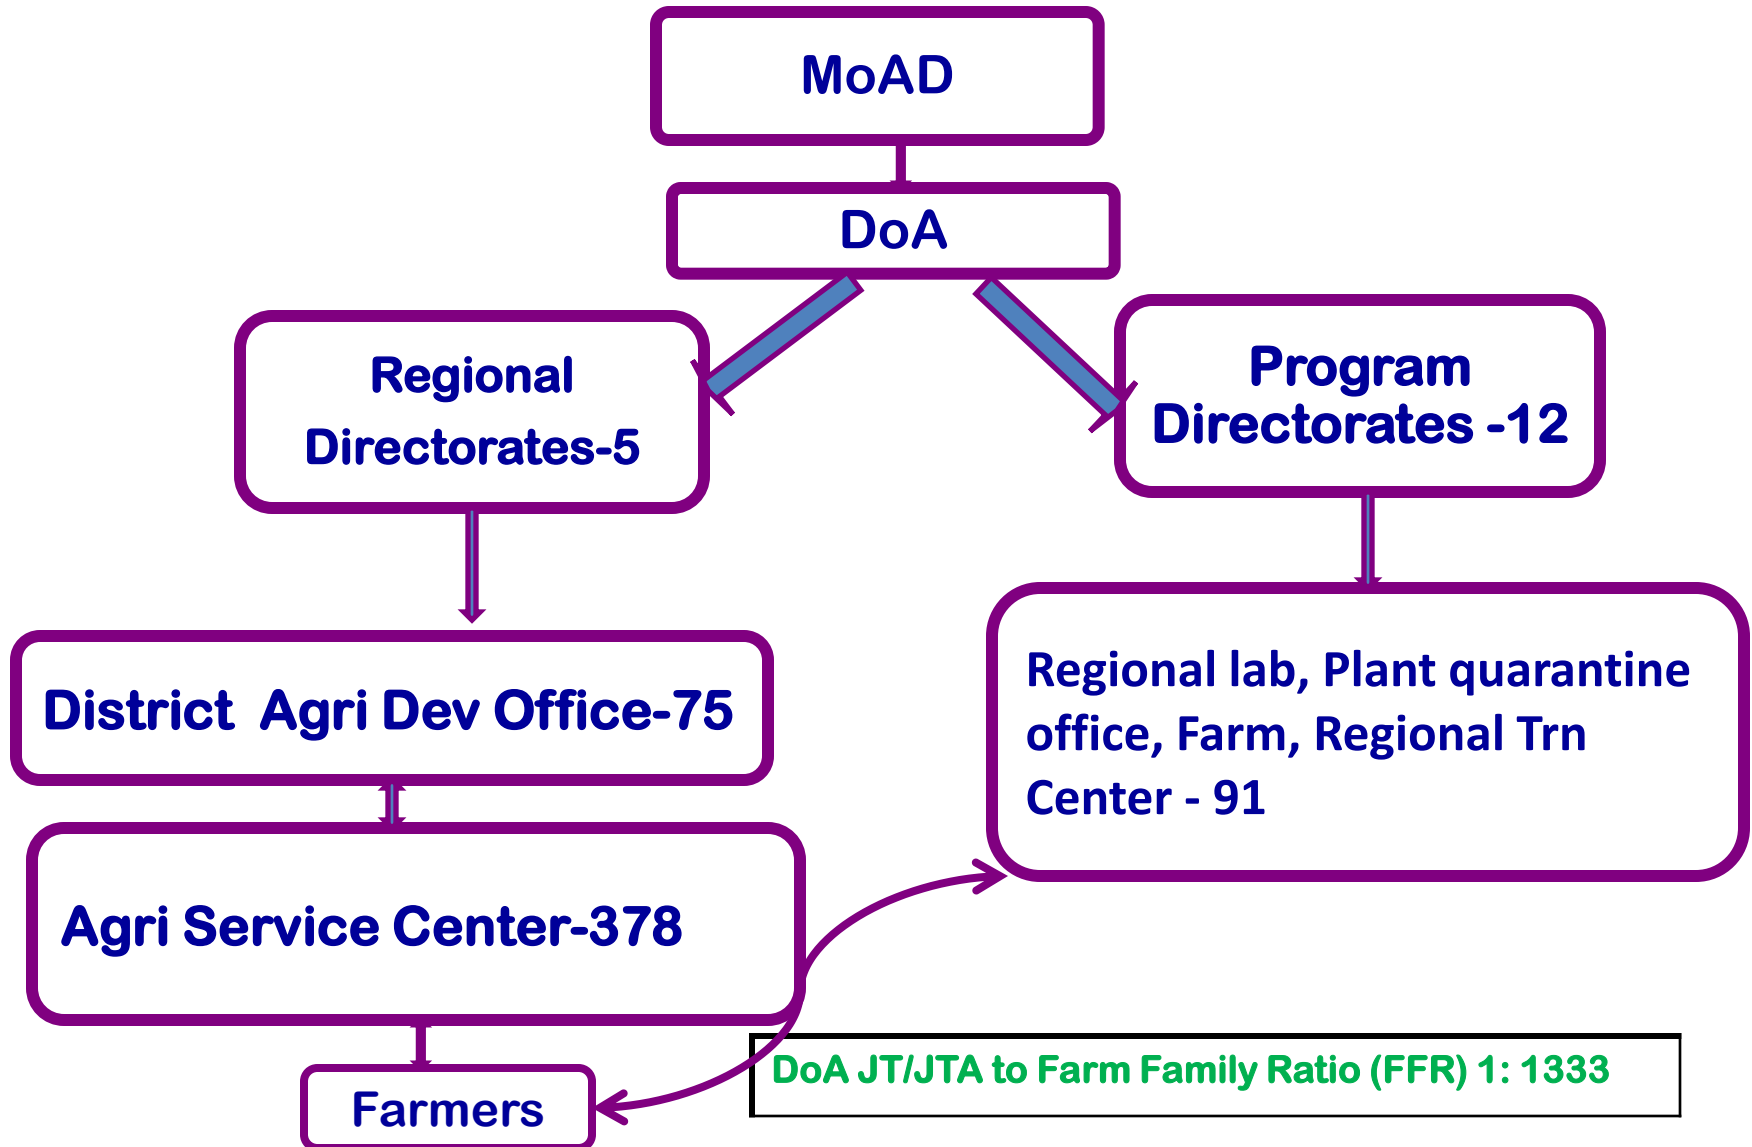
MoAD

DoA

Regional Directorates-5

Program Directorates -12

District Agri Dev Office-75

Regional lab, Plant quarantine office, Farm, Regional Trn Center - 91

Agri Service Center-378

Farmers

DoA JT/JTA to Farm Family Ratio (FFR) 1: 1333